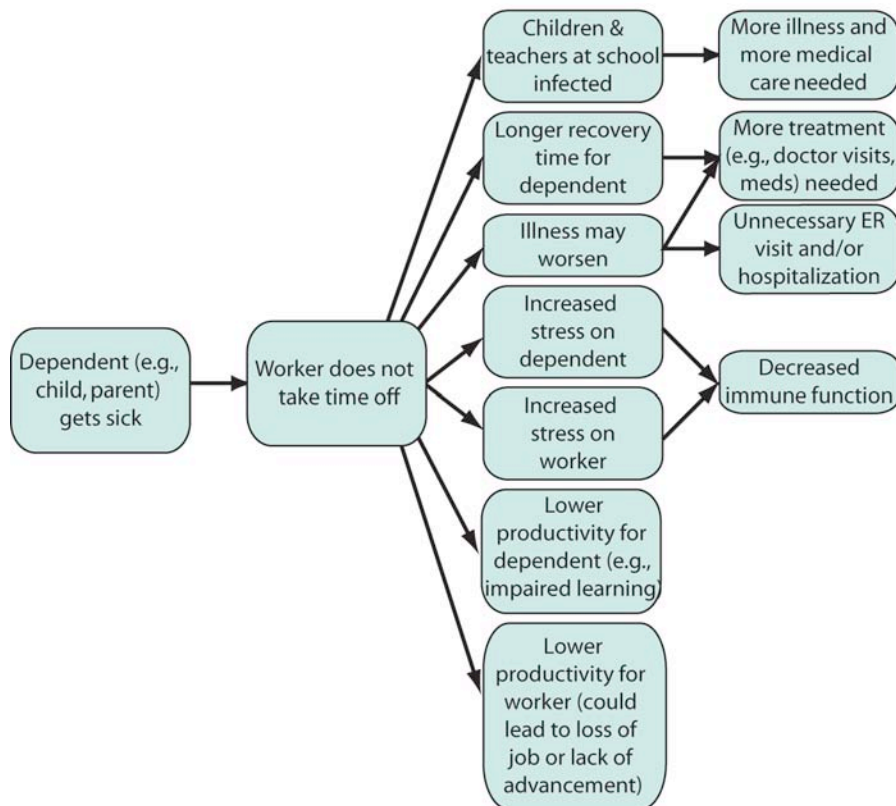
Dependent (e.g., child, parent) gets sick

Worker does not take time off

Children & teachers at school infected

More illness and more medical care needed

Longer recovery time for dependent

More treatment (e.g., doctor visits, meds) needed

Illness may worsen

Unnecessary ER visit and/or hospitalization

Increased stress on dependent

Decreased immune function

Increased stress on worker

Lower productivity for dependent (e.g., impaired learning)

Lower productivity for worker (could lead to loss of job or lack of advancement)